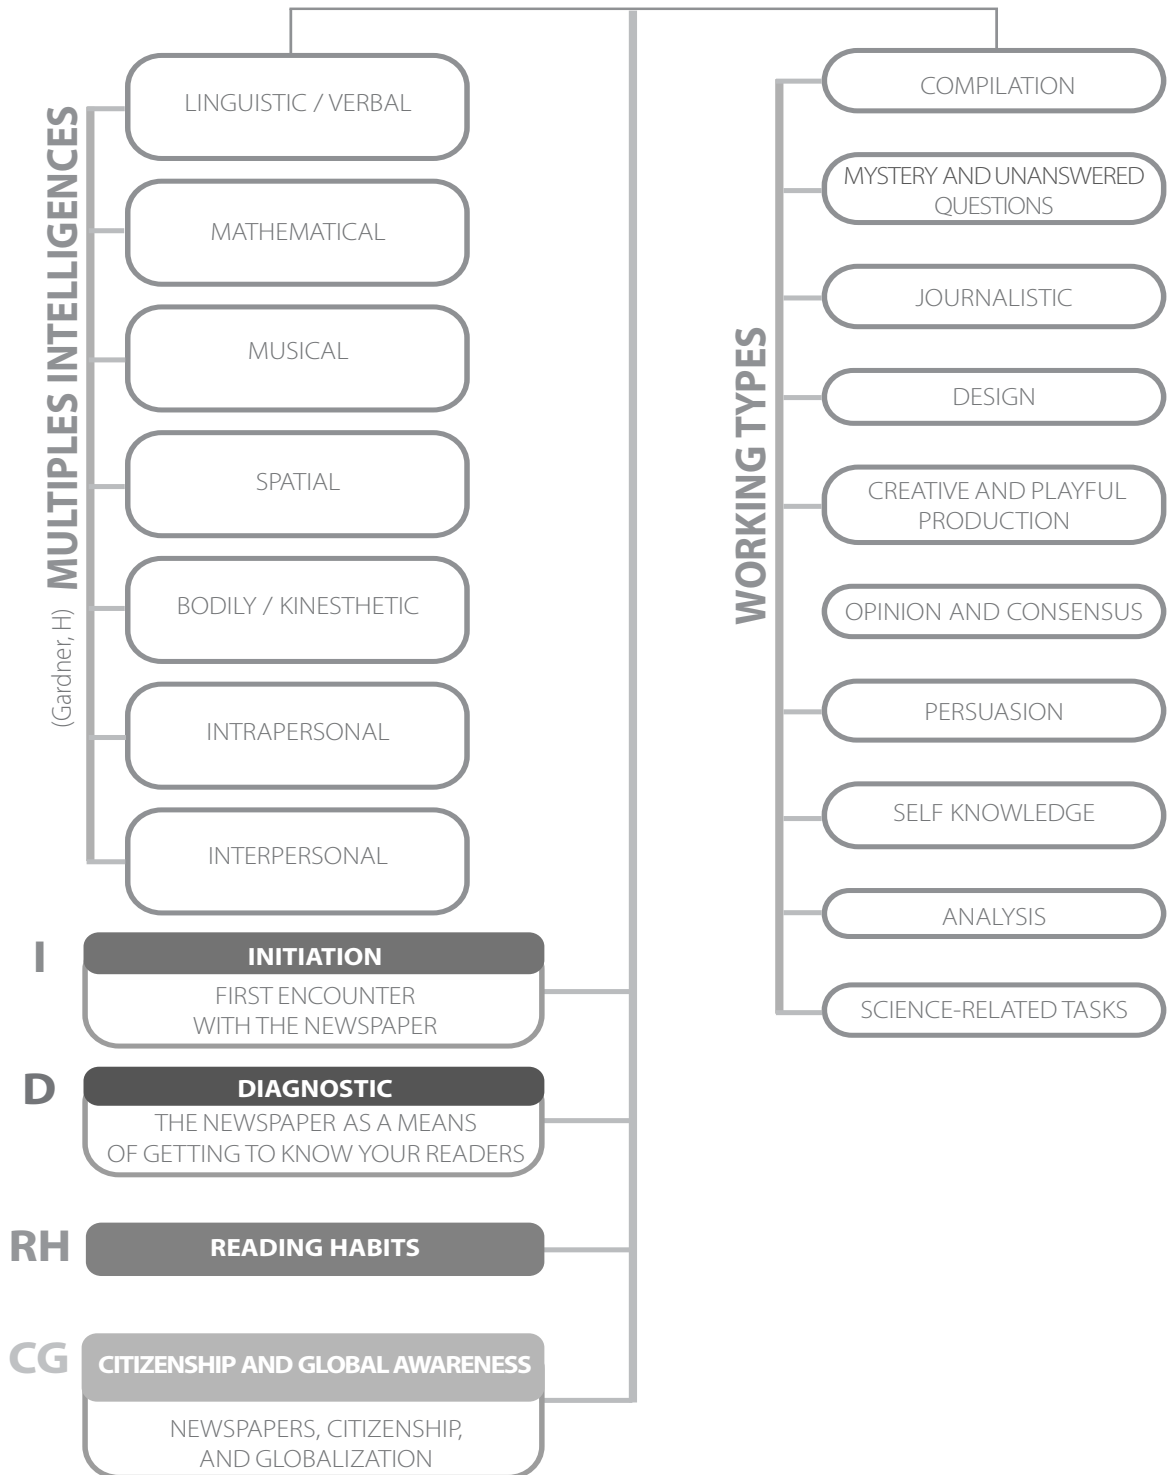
MULTIPLES INTELLIGENCES
(Gardner, H)

LINGUISTIC / VERBAL

MATHEMATICAL

MUSICAL

SPATIAL

BODILY / KINESTHETIC

INTRAPERSONAL

INTERPERSONAL

WORKING TYPES

COMPILATION

MYSTERY AND UNANSWERED QUESTIONS

JOURNALISTIC

DESIGN

CREATIVE AND PLAYFUL PRODUCTION

OPINION AND CONSENSUS

PERSUASION

SELF KNOWLEDGE

ANALYSIS

SCIENCE-RELATED TASKS

I
INITIATION
FIRST ENCOUNTER WITH THE NEWSPAPER

D
DIAGNOSTIC
THE NEWSPAPER AS A MEANS OF GETTING TO KNOW YOUR READERS

RH
READING HABITS

CG
CITIZENSHIP AND GLOBAL AWARENESS
NEWSPAPERS, CITIZENSHIP, AND GLOBALIZATION